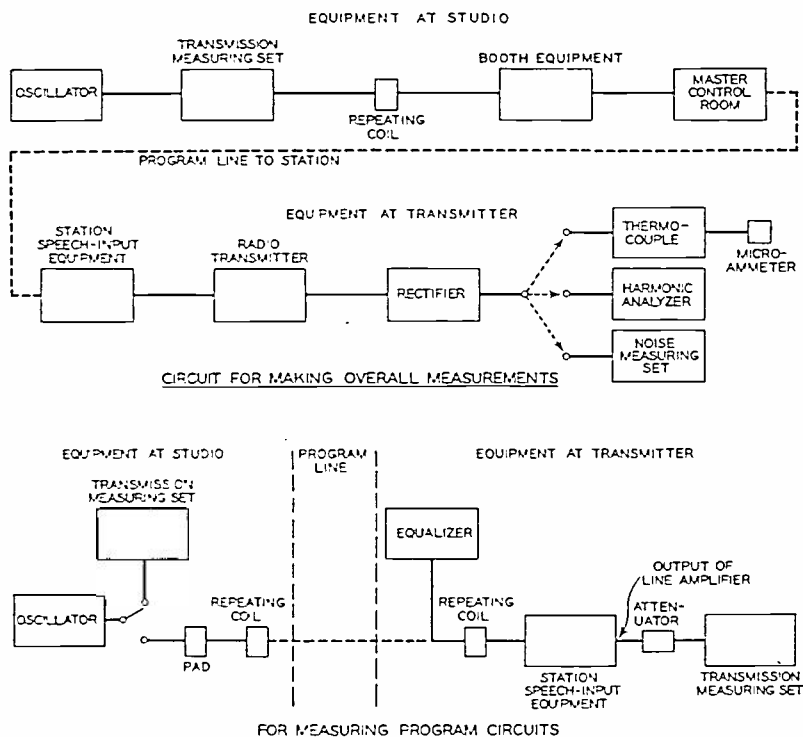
EQUIPMENT AT STUDIO

OSCILLATOR

TRANSMISSION MEASURING SET

REPEATING COIL

BOOTH EQUIPMENT

MASTER CONTROL ROOM

PROGRAM LINE TO STATION

EQUIPMENT AT TRANSMITTER

STATION SPEECH-INPUT EQUIPMENT

RADIO TRANSMITTER

RECTIFIER

THERMO-COUPLE

MICRO-AMMETER

HARMONIC ANALYZER

NOISE MEASURING SET

CIRCUIT FOR MAKING OVERALL MEASUREMENTS

EQUIPMENT AT STUDIO

PROGRAM LINE

EQUIPMENT AT TRANSMITTER

TRANSMISSION MEASURING SET

OSCILLATOR

PAD

REPEATING COIL

EQUALIZER

REPEATING COIL

OUTPUT OF LINE AMPLIFIER

ATTEN-UATOR

STATION SPEECH-INPUT EQUIPMENT

TRANSMISSION MEASURING SET

FOR MEASURING PROGRAM CIRCUITS